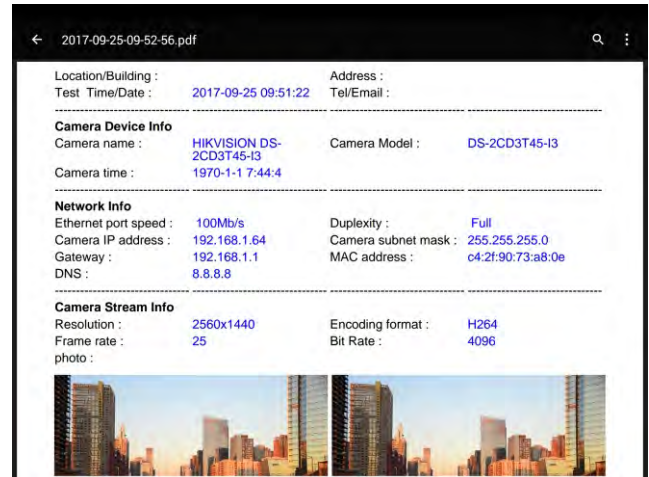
2017-09-25-09-52-56.pdf

Location/Building :
Test Time/Date : 2017-09-25 09:51:22
Address :
Tel/Email :

Camera Device Info
Camera name : HIKVISION DS-2CD3T45-I3
Camera Model : DS-2CD3T45-I3
Camera time : 1970-1-1 7:44:4

Network Info
Ethernet port speed : 100Mb/s
Duplexity : Full
Camera IP address : 192.168.1.64
Camera subnet mask : 255.255.255.0
Gateway : 192.168.1.1
MAC address : c4:2f:90:73:a8:0e
DNS : 8.8.8.8

Camera Stream Info
Resolution : 2560x1440
Encoding format : H264
Frame rate : 25
Bit Rate : 4096
photo :